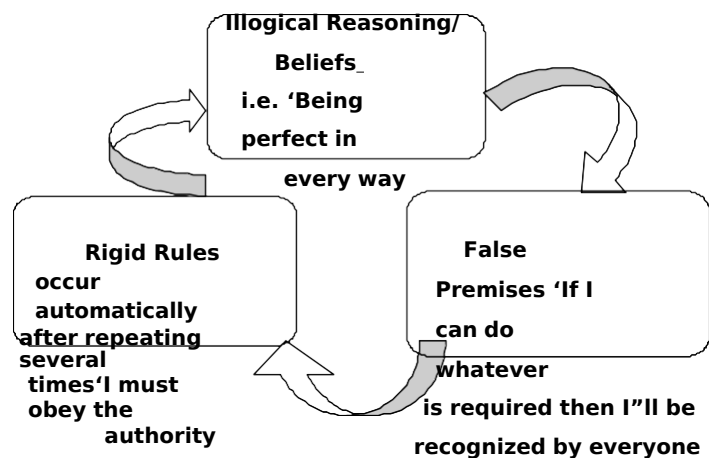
Illogical Reasoning/ Beliefs_ i.e. ‘Being perfect in every way

False Premises ‘If I can do whatever is required then I”ll be recognized by everyone

Rigid Rules occur automatically after repeating several times‘I must obey the authority